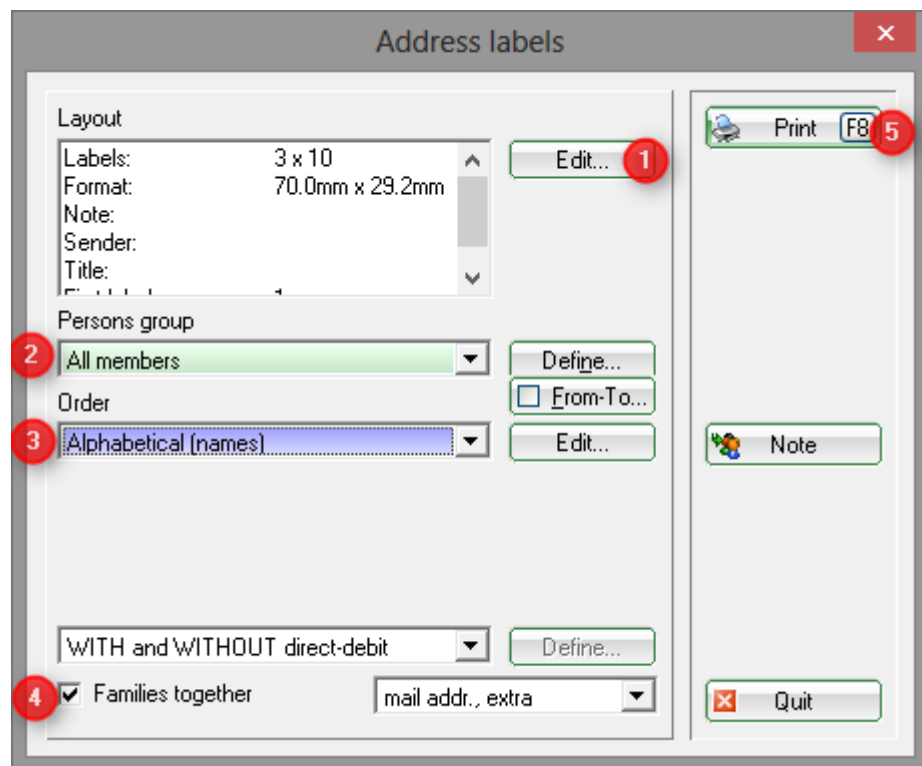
Address labels

Layout

| | |
|---|---|
| Labels: | 3 x 10 |
| Format: | 70.0mm x 29.2mm |
| Note: | |
| Sender: | |
| Title: | |
| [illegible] | 1 |

Edit...
1

Persons group
2
All members
Define...
From-To...

Order
3
Alphabetical (names)
Edit...

WITH and WITHOUT direct-debit
Define...

4
Families together
mail addr., extra

Print F8
5

Note

Quit